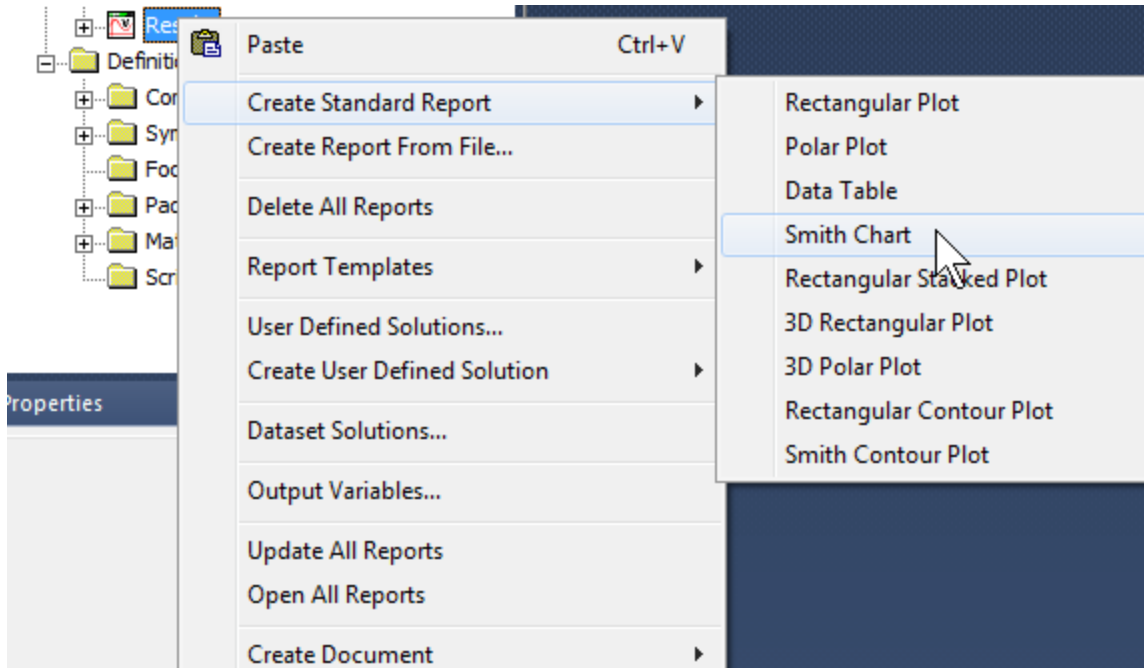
Res
Definiti
Cor
Syr
Foc
Pac
Mat
Scr
Properties

Paste Ctrl+V
Create Standard Report
Create Report From File...
Delete All Reports
Report Templates
User Defined Solutions...
Create User Defined Solution
Dataset Solutions...
Output Variables...
Update All Reports
Open All Reports
Create Document

Rectangular Plot
Polar Plot
Data Table
Smith Chart
Rectangular Stacked Plot
3D Rectangular Plot
3D Polar Plot
Rectangular Contour Plot
Smith Contour Plot